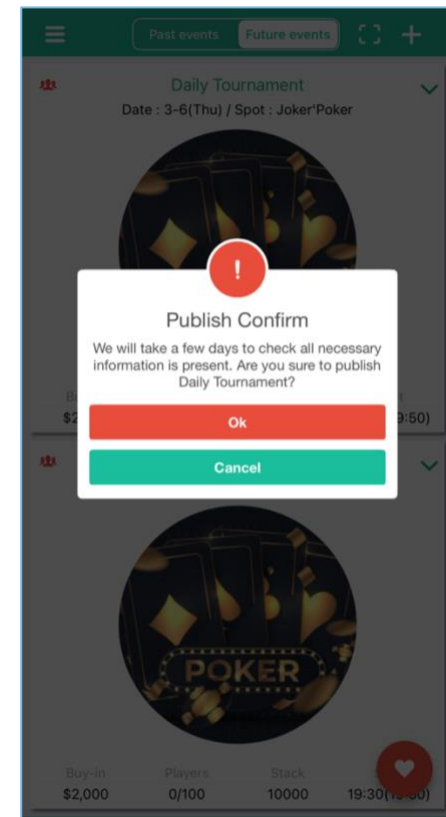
Past events Future events

Daily Tournament
Date : 3-6(Thu) / Spot : Joker'Poker

!
Publish Confirm
We will take a few days to check all necessary information is present. Are you sure to publish Daily Tournament?
Ok
Cancel

$2 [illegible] 9:50)

POKER

Buy-in $2,000
Players 0/100
Stack 10000
19:30([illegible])